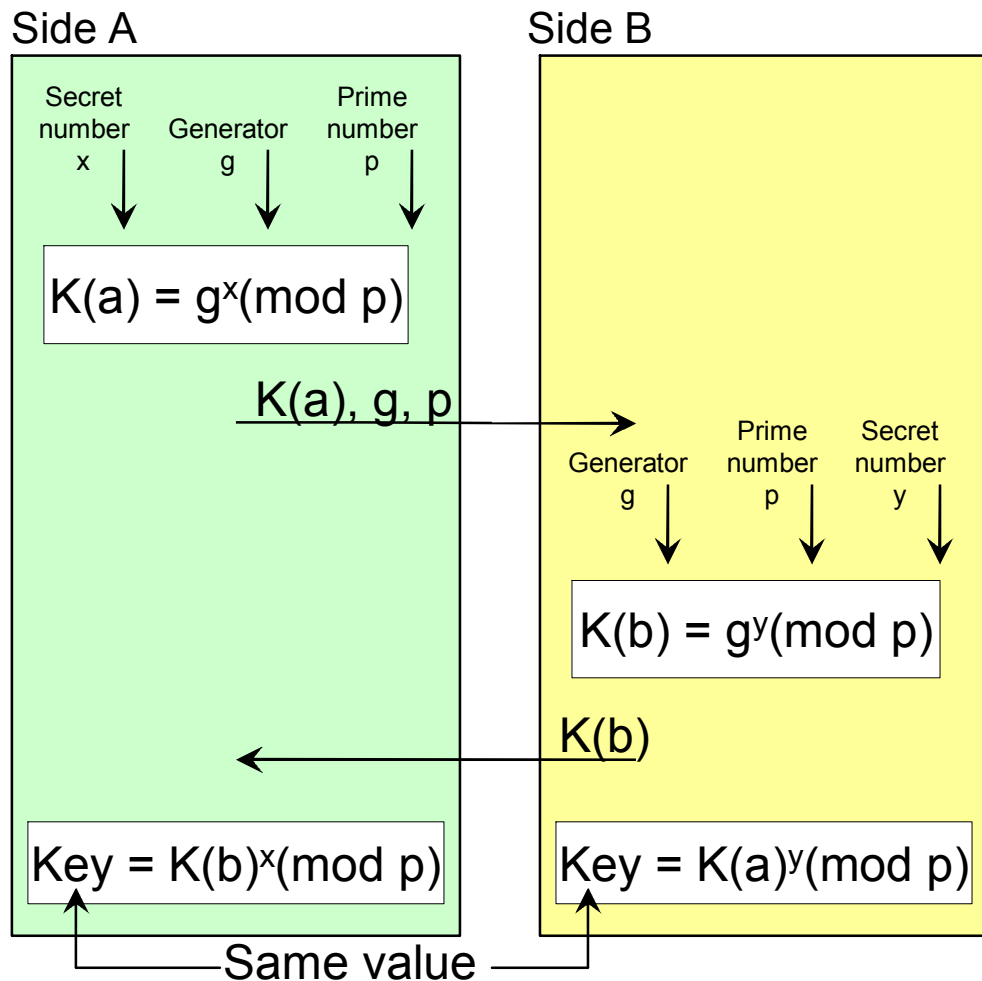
Side A

Side B

Secret number x

Generator g

Prime number p

$K(a) = g^x (\text{mod } p)$

K(a), g, p

Generator g

Prime number p

Secret number y

$K(b) = g^y (\text{mod } p)$

K(b)

$\text{Key} = K(b)^x (\text{mod } p)$

$\text{Key} = K(a)^y (\text{mod } p)$

Same value